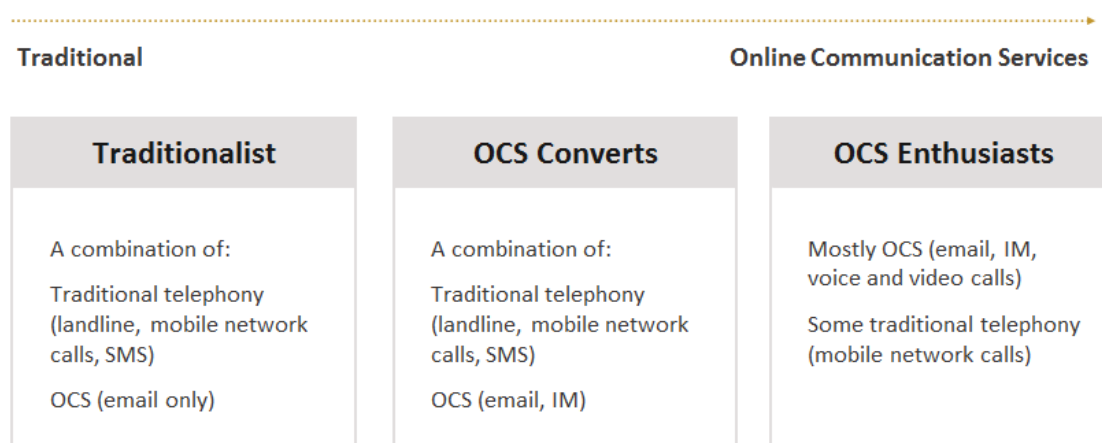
Traditional

Online Communication Services

Traditionalist

A combination of:

Traditional telephony (landline, mobile network calls, SMS)

OCS (email only)

OCS Converts

A combination of:

Traditional telephony (landline, mobile network calls, SMS)

OCS (email, IM)

OCS Enthusiasts

Mostly OCS (email, IM, voice and video calls)

Some traditional telephony (mobile network calls)